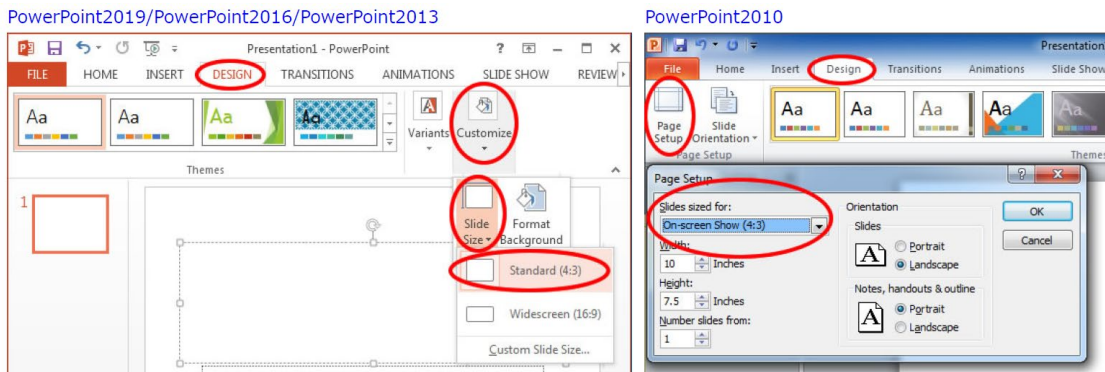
PowerPoint2019/PowerPoint2016/PowerPoint2013

Presentation1 - PowerPoint

? – □ ×

FILE HOME INSERT DESIGN TRANSITIONS ANIMATIONS SLIDE SHOW REVIEW

Aa Aa Aa Aa

Variants Customize

Themes

1

Slide Size Format Background

Standard (4:3)

Widescreen (16:9)

Custom Slide Size...

PowerPoint2010

Presentation

File Home Insert Design Transitions Animations Slide Show

Page Setup Slide Orientation

Page Setup

Aa Aa Aa Aa Aa

Themes

Page Setup

Slides sized for:

On-screen Show (4:3)

Width:

10 Inches

Height:

7.5 Inches

Number slides from:

1

Orientation

Slides

Portrait

Landscape

Notes, handouts & outline

Portrait

Landscape

OK

Cancel